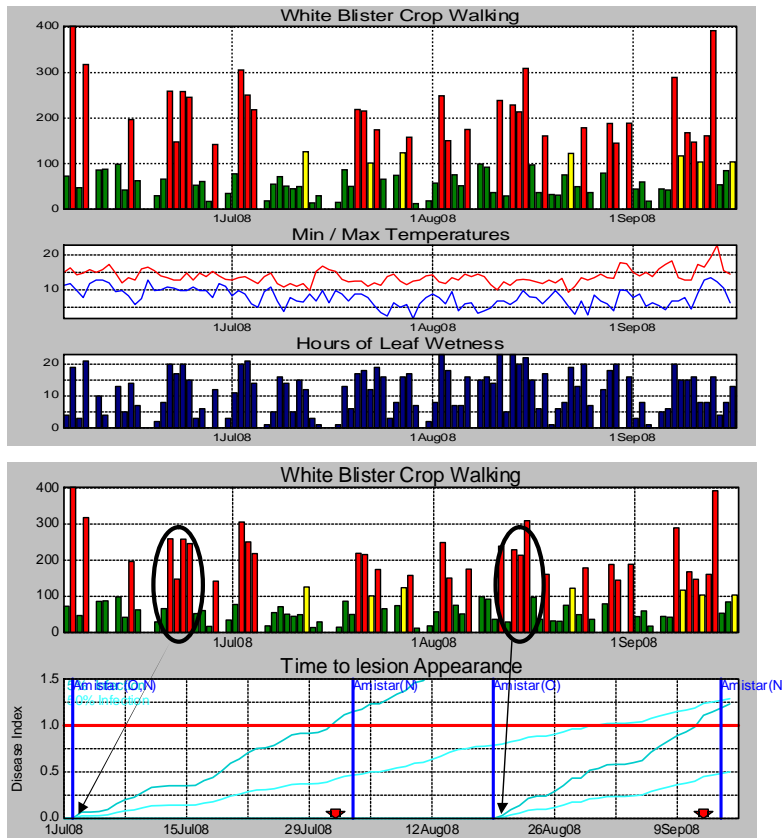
White Blister Crop Walking

400
300
200
100
0

1Jul08
1Aug08
1Sep08

Min / Max Temperatures

20
10

1Jul08
1Aug08
1Sep08

Hours of Leaf Wetness

20
10
0

1Jul08
1Aug08
1Sep08

White Blister Crop Walking

400
300
200
100
0

1Jul08
1Aug08
1Sep08

Time to lesion Appearance

1.5
1.0
0.5
0.0

Disease Index

Amistar(O,N)
10% Infection
Amistar(N)
Amistar(O)
Amistar(N

1Jul08
15Jul08
29Jul08
12Aug08
26Aug08
9Sep08